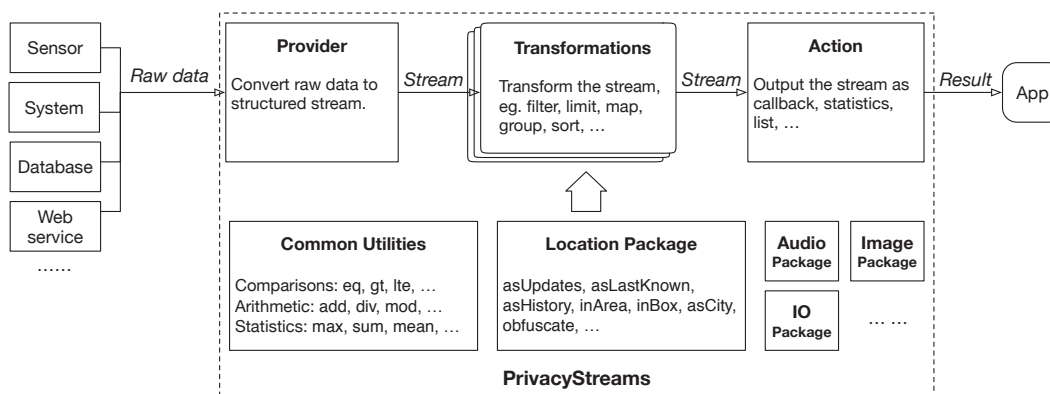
Sensor

System

Database

Web service

......

Raw data

Provider

Convert raw data to structured stream.

Stream

Transformations

Transform the stream, eg. filter, limit, map, group, sort, …

Stream

Action

Output the stream as callback, statistics, list, …

Result

App

Common Utilities

Comparisons: eq, gt, lte, …
Arithmetic: add, div, mod, …
Statistics: max, sum, mean, …

Location Package

asUpdates, asLastKnown, asHistory, inArea, inBox, asCity, obfuscate, …

Audio Package

Image Package

IO Package

… …

PrivacyStreams